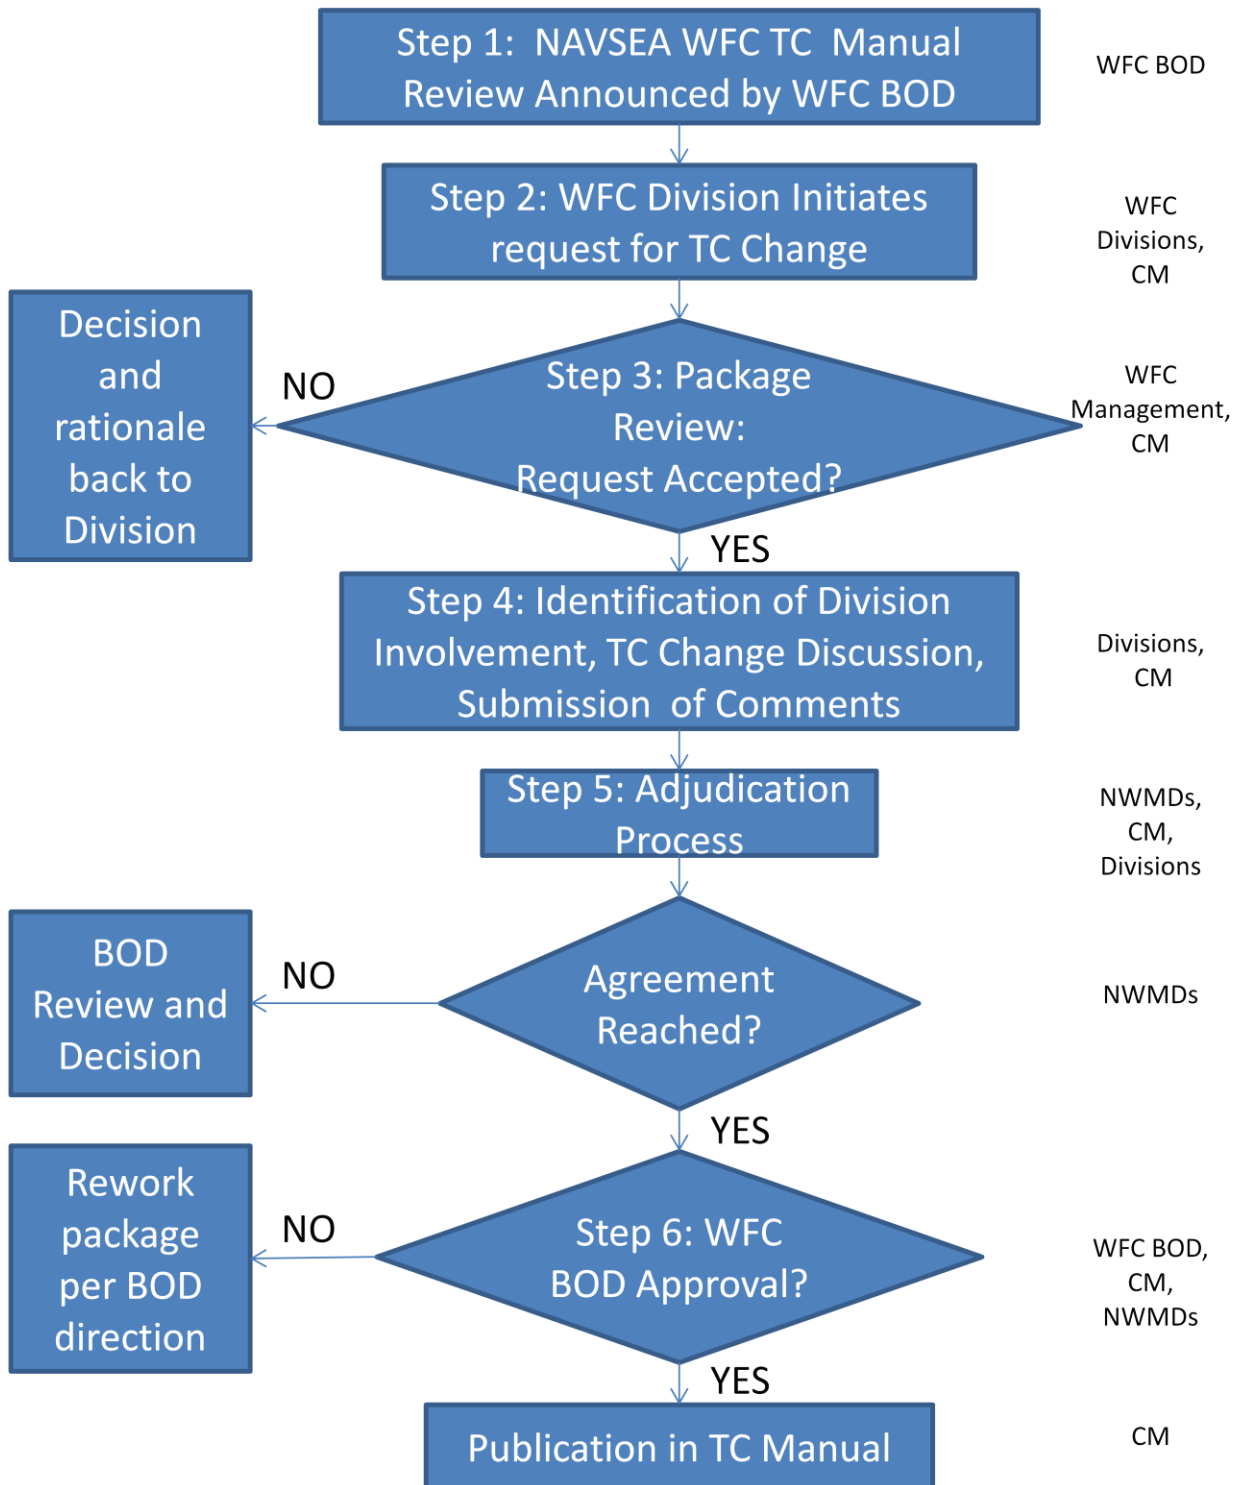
Step 1: NAVSEA WFC TC Manual Review Announced by WFC BOD

WFC BOD

Step 2: WFC Division Initiates request for TC Change

WFC Divisions, CM

Decision and rationale back to Division

NO

Step 3: Package Review: Request Accepted?

WFC Management, CM

YES

Step 4: Identification of Division Involvement, TC Change Discussion, Submission of Comments

Divisions, CM

Step 5: Adjudication Process

NWMDs, CM, Divisions

BOD Review and Decision

NO

Agreement Reached?

NWMDs

YES

Rework package per BOD direction

NO

Step 6: WFC BOD Approval?

WFC BOD, CM, NWMDs

YES

Publication in TC Manual

CM